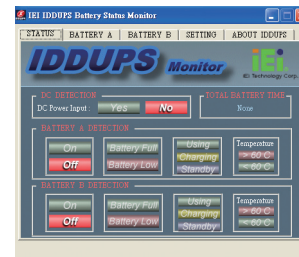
IEI IDDUPS Battery Status Monitor

STATUS | BATTERY A | BATTERY B | SETTING | ABOUT IDDUPS

IDDUPS Monitor

iEi
IEI Technology Corp.

DC DETECTION
DC Power Input : Yes No

TOTAL BATTERY TIME
None

BATTERY A DETECTION
On
Off
Battery Full
Battery Low
Using
Charging
Standby
Temperature
> 60 C
< 60 C

BATTERY B DETECTION
On
Off
Battery Full
Battery Low
Using
Charging
Standby
Temperature
> 60 C
< 60 C